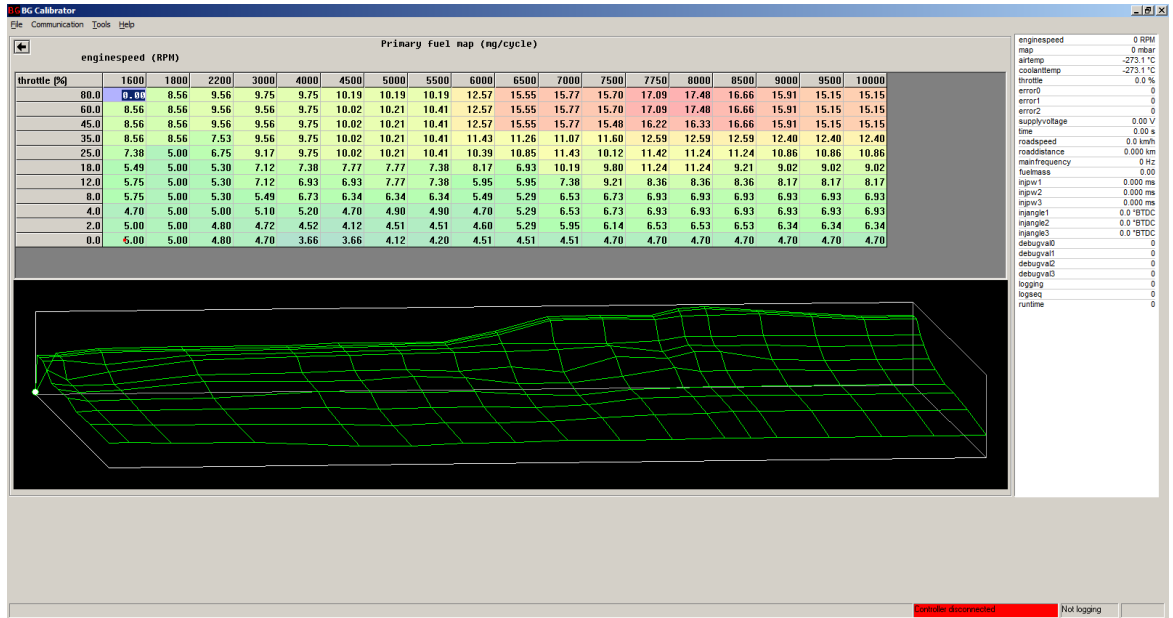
BG BG Calibrator
File Communication Tools Help

Primary fuel map (mg/cycle)
enginespeed (RPM)

| throttle (%) | 1600 | 1800 | 2200 | 3000 | 4000 | 4500 | 5000 | 5500 | 6000 | 6500 | 7000 | 7500 | 7750 | 8000 | 8500 | 9000 | 9500 | 10000 |
|---|---|---|---|---|---|---|---|---|---|---|---|---|---|---|---|---|---|---|
| 80.0 | 0.00 | 8.56 | 9.56 | 9.75 | 9.75 | 10.19 | 10.19 | 10.19 | 12.57 | 15.55 | 15.77 | 15.70 | 17.09 | 17.48 | 16.66 | 15.91 | 15.15 | 15.15 |
| 60.0 | 8.56 | 8.56 | 9.56 | 9.56 | 9.75 | 10.02 | 10.21 | 10.41 | 12.57 | 15.55 | 15.77 | 15.70 | 17.09 | 17.48 | 16.66 | 15.91 | 15.15 | 15.15 |
| 45.0 | 8.56 | 8.56 | 9.56 | 9.56 | 9.75 | 10.02 | 10.21 | 10.41 | 12.57 | 15.55 | 15.77 | 15.48 | 16.22 | 16.33 | 16.66 | 15.91 | 15.15 | 15.15 |
| 35.0 | 8.56 | 8.56 | 7.53 | 9.56 | 9.75 | 10.02 | 10.21 | 10.41 | 11.43 | 11.26 | 11.07 | 11.60 | 12.59 | 12.59 | 12.59 | 12.40 | 12.40 | 12.40 |
| 25.0 | 7.38 | 5.00 | 6.75 | 9.17 | 9.75 | 10.02 | 10.21 | 10.41 | 10.39 | 10.85 | 11.43 | 10.12 | 11.42 | 11.24 | 11.24 | 10.86 | 10.86 | 10.86 |
| 18.0 | 5.49 | 5.00 | 5.30 | 7.12 | 7.38 | 7.77 | 7.77 | 7.38 | 8.17 | 6.93 | 10.19 | 9.80 | 11.24 | 11.24 | 9.21 | 9.02 | 9.02 | 9.02 |
| 12.0 | 5.75 | 5.00 | 5.30 | 7.12 | 6.93 | 6.93 | 7.77 | 7.38 | 5.95 | 5.95 | 7.38 | 9.21 | 8.36 | 8.36 | 8.36 | 8.17 | 8.17 | 8.17 |
| 8.0 | 5.75 | 5.00 | 5.30 | 5.49 | 6.73 | 6.34 | 6.34 | 6.34 | 5.49 | 5.29 | 6.53 | 6.73 | 6.93 | 6.93 | 6.93 | 6.93 | 6.93 | 6.93 |
| 4.0 | 4.70 | 5.00 | 5.00 | 5.10 | 5.20 | 4.70 | 4.90 | 4.90 | 4.70 | 5.29 | 6.53 | 6.73 | 6.93 | 6.93 | 6.93 | 6.93 | 6.93 | 6.93 |
| 2.0 | 5.00 | 5.00 | 4.80 | 4.72 | 4.52 | 4.12 | 4.51 | 4.51 | 4.60 | 5.29 | 5.95 | 6.14 | 6.53 | 6.53 | 6.53 | 6.34 | 6.34 | 6.34 |
| 0.0 | 6.00 | 5.00 | 4.80 | 4.70 | 3.66 | 3.66 | 4.12 | 4.20 | 4.51 | 4.51 | 4.51 | 4.70 | 4.70 | 4.70 | 4.70 | 4.70 | 4.70 | 4.70 |

| | |
|---|---|
| enginespeed | 0 RPM |
| map | 0 mbar |
| airtemp | -273.1 °C |
| coolanttemp | -273.1 °C |
| throttle | 0.0 % |
| error0 | 0 |
| error1 | 0 |
| error2 | 0 |
| supplyvoltage | 0.00 V |
| time | 0.00 s |
| roadspeed | 0.0 km/h |
| roaddistance | 0.000 km |
| mainfrequency | 0 Hz |
| fuelmass | 0.00 |
| injpw1 | 0.000 ms |
| injpw2 | 0.000 ms |
| injpw3 | 0.000 ms |
| injangle1 | 0.0 °BTDC |
| injangle2 | 0.0 °BTDC |
| injangle3 | 0.0 °BTDC |
| debugval0 | 0 |
| debugval1 | 0 |
| debugval2 | 0 |
| debugval3 | 0 |
| logging | 0 |
| logseq | 0 |
| runtime | 0 |

Controller disconnected
Not logging